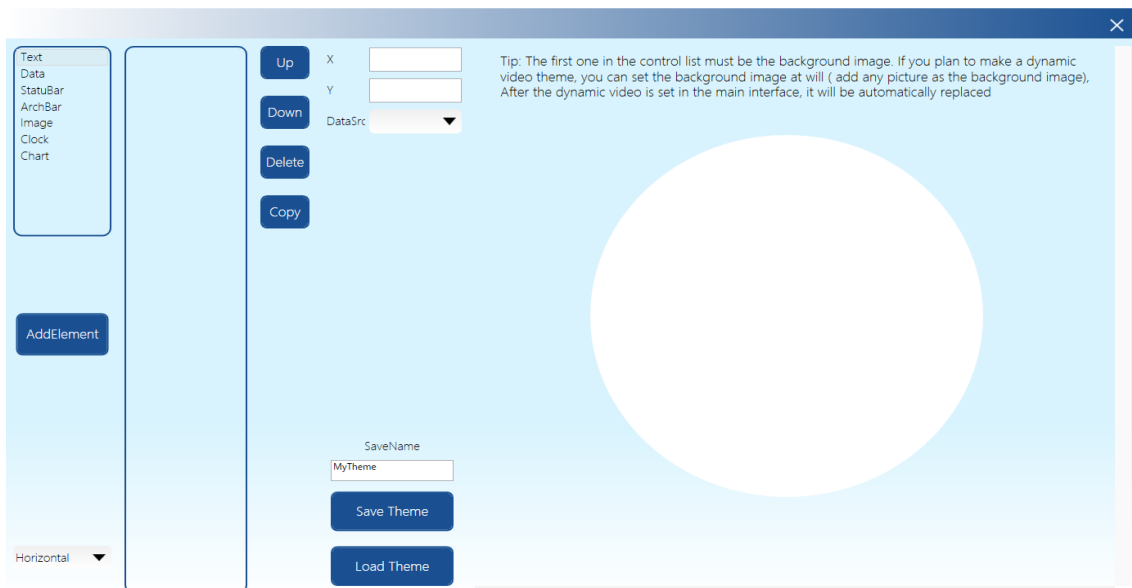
Text
Data
StatuBar
ArchBar
Image
Clock
Chart

AddElement

Horizontal

Up

Down

Delete

Copy

X

Y

DataSrc

Tip: The first one in the control list must be the background image. If you plan to make a dynamic video theme, you can set the background image at will ( add any picture as the background image), After the dynamic video is set in the main interface, it will be automatically replaced

SaveName

MyTheme

Save Theme

Load Theme